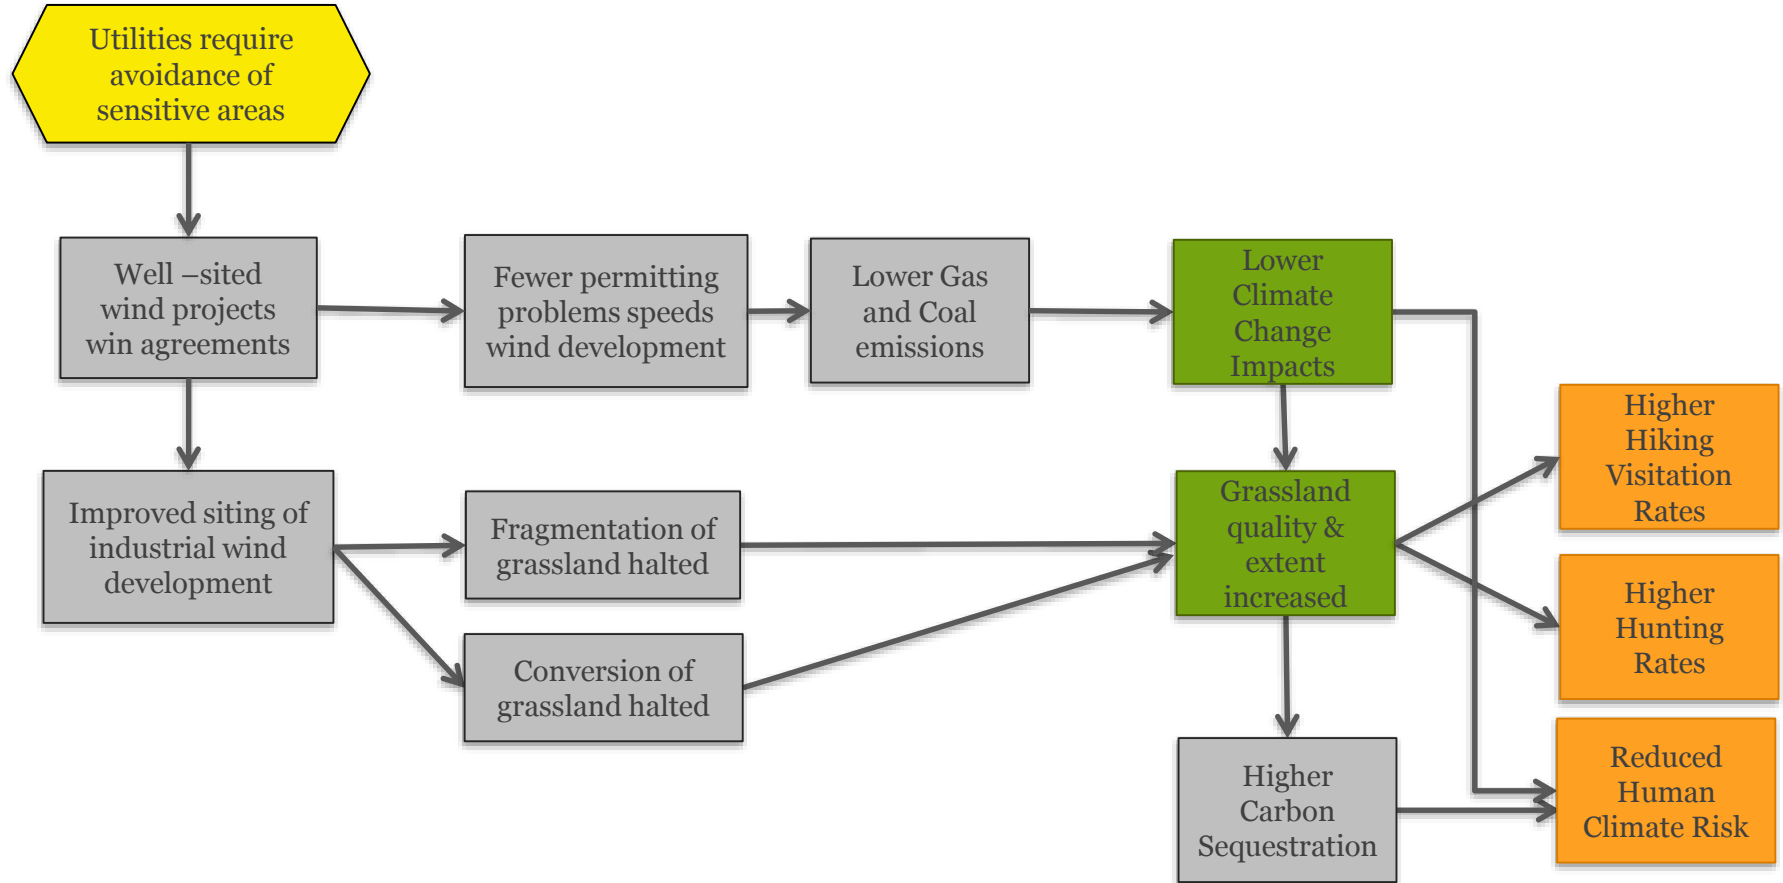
Utilities require avoidance of sensitive areas

Well –sited wind projects win agreements

Fewer permitting problems speeds wind development

Lower Gas and Coal emissions

Lower Climate Change Impacts

Improved siting of industrial wind development

Fragmentation of grassland halted

Conversion of grassland halted

Grassland quality & extent increased

Higher Hiking Visitation Rates

Higher Hunting Rates

Higher Carbon Sequestration

Reduced Human Climate Risk